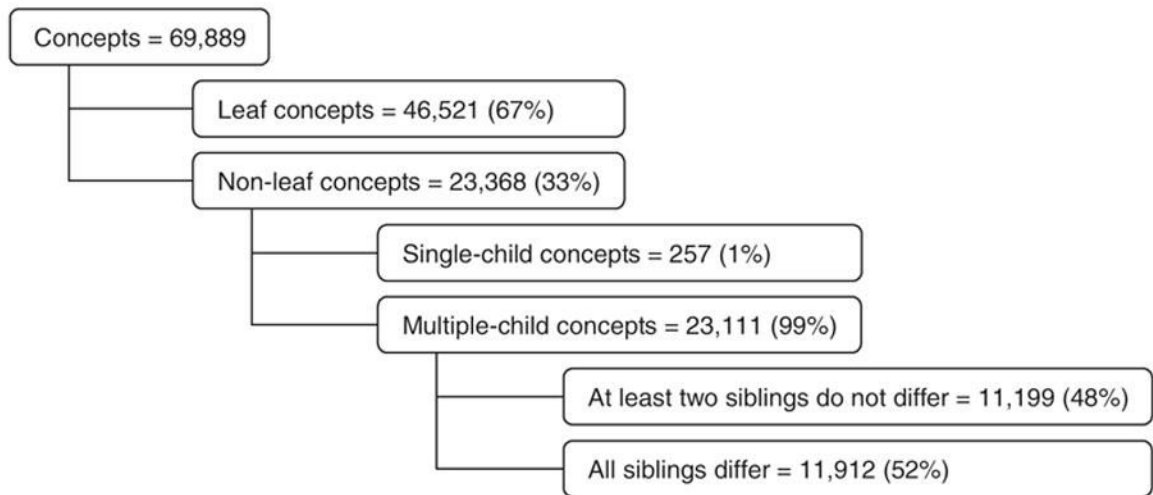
Concepts = 69,889

Leaf concepts = 46,521 (67%)

Non-leaf concepts = 23,368 (33%)

Single-child concepts = 257 (1%)

Multiple-child concepts = 23,111 (99%)

At least two siblings do not differ = 11,199 (48%)

All siblings differ = 11,912 (52%)